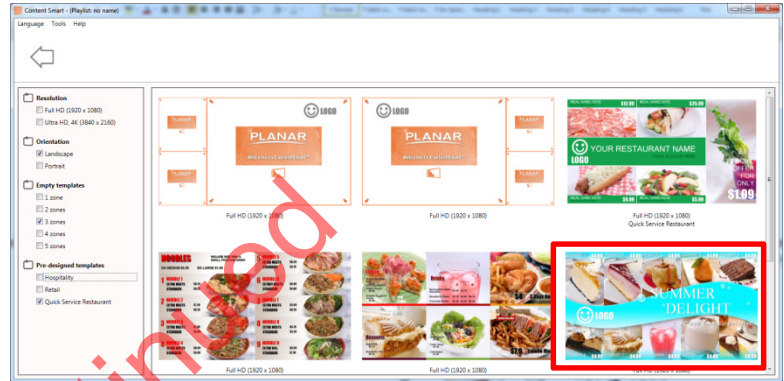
Content Smart - (Playlist: no name)

Language Tools Help

Resolution
Full HD (1920 x 1080)
Ultra HD, 4K (3840 x 2160)

Orientation
Landscape
Portrait

Empty templates
1 zone
2 zones
3 zones
4 zones
5 zones

Pre-designed templates
Hospitality
Retail
Quick Service Restaurant

PLANAR
LOGO
PLANAR
Full HD (1920 x 1080)

LOGO
PLANAR
Full HD (1920 x 1080)

YOUR RESTAURANT NAME
LOGO
$1.99
Full HD (1920 x 1080)
Quick Service Restaurant

NOODLES
Full HD (1920 x 1080)

Full HD (1920 x 1080)

SUMMER DELIGHT
LOGO